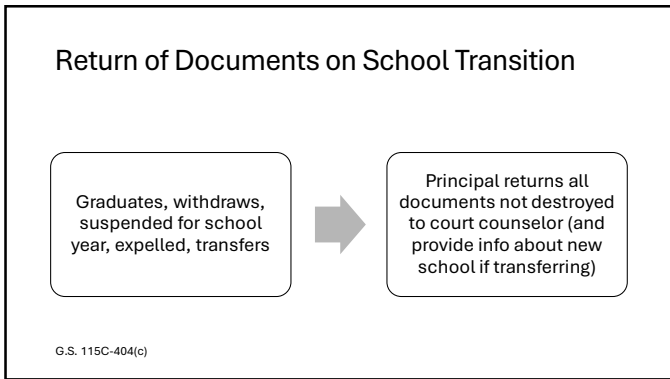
Return of Documents on School Transition

Graduates, withdraws, suspended for school year, expelled, transfers

Principal returns all documents not destroyed to court counselor (and provide info about new school if transferring)

G.S. 115C-404(c)